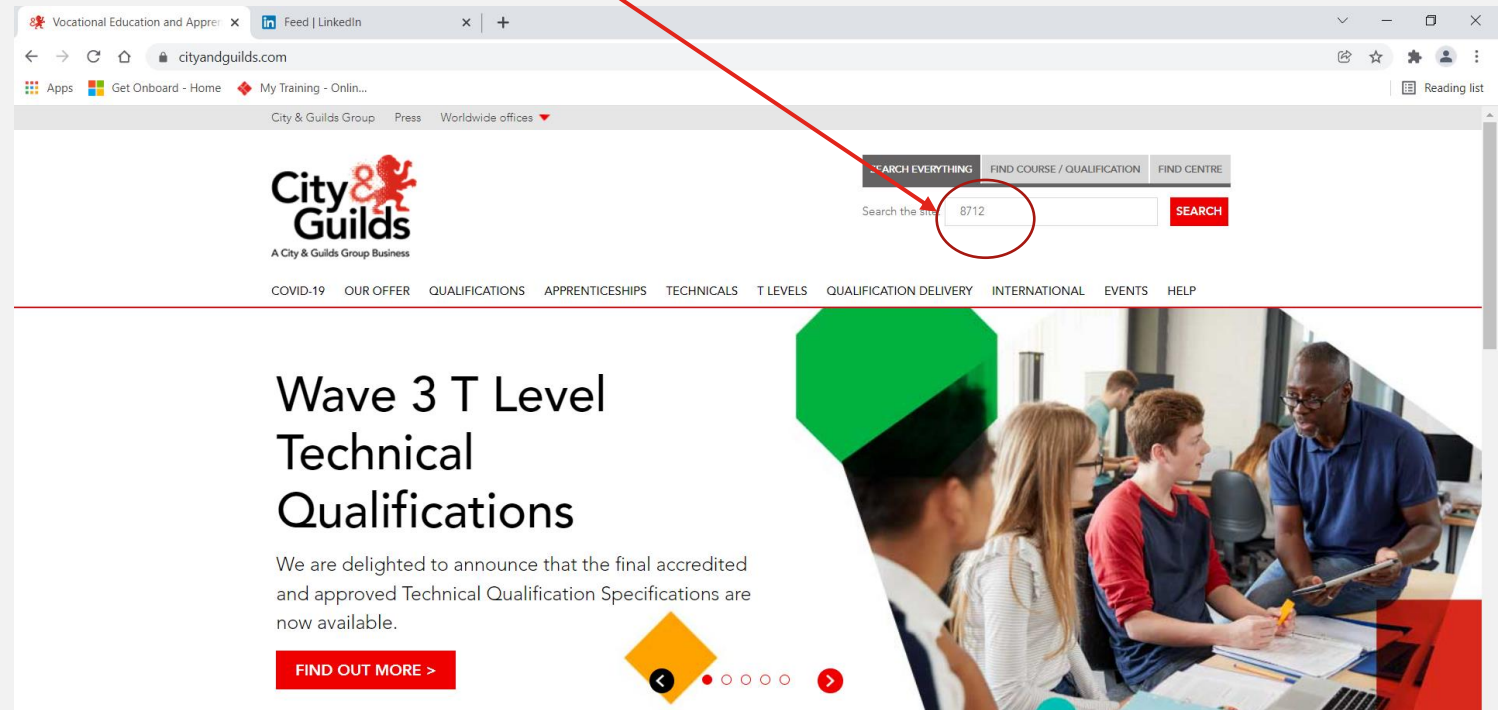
Vocational Education and Appren
Feed | LinkedIn
cityandguilds.com
Apps
Get Onboard - Home
My Training - Onlin...
Reading list

City & Guilds Group
Press
Worldwide offices

City & Guilds
A City & Guilds Group Business

SEARCH EVERYTHING
FIND COURSE / QUALIFICATION
FIND CENTRE
Search the site
8712
SEARCH

COVID-19
OUR OFFER
QUALIFICATIONS
APPRENTICESHIPS
TECHNICALS
T LEVELS
QUALIFICATION DELIVERY
INTERNATIONAL
EVENTS
HELP

Wave 3 T Level Technical Qualifications

We are delighted to announce that the final accredited and approved Technical Qualification Specifications are now available.

FIND OUT MORE >